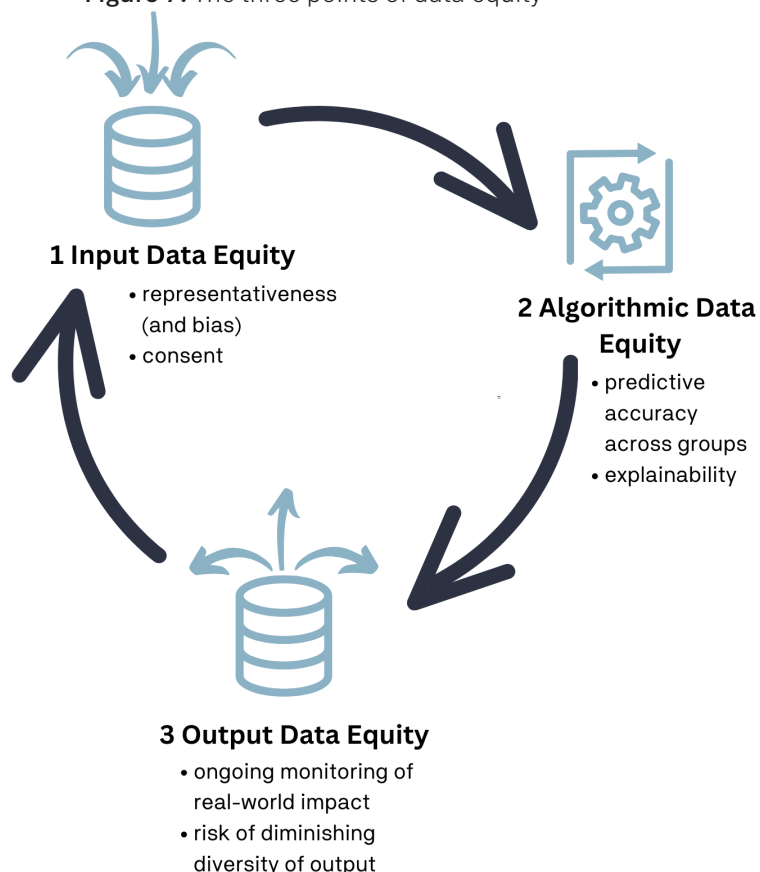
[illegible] The three points of data equity

1 Input Data Equity
• representativeness (and bias)
• consent

2 Algorithmic Data Equity
• predictive accuracy across groups
• explainability

3 Output Data Equity
• ongoing monitoring of real-world impact
• risk of diminishing diversity of output